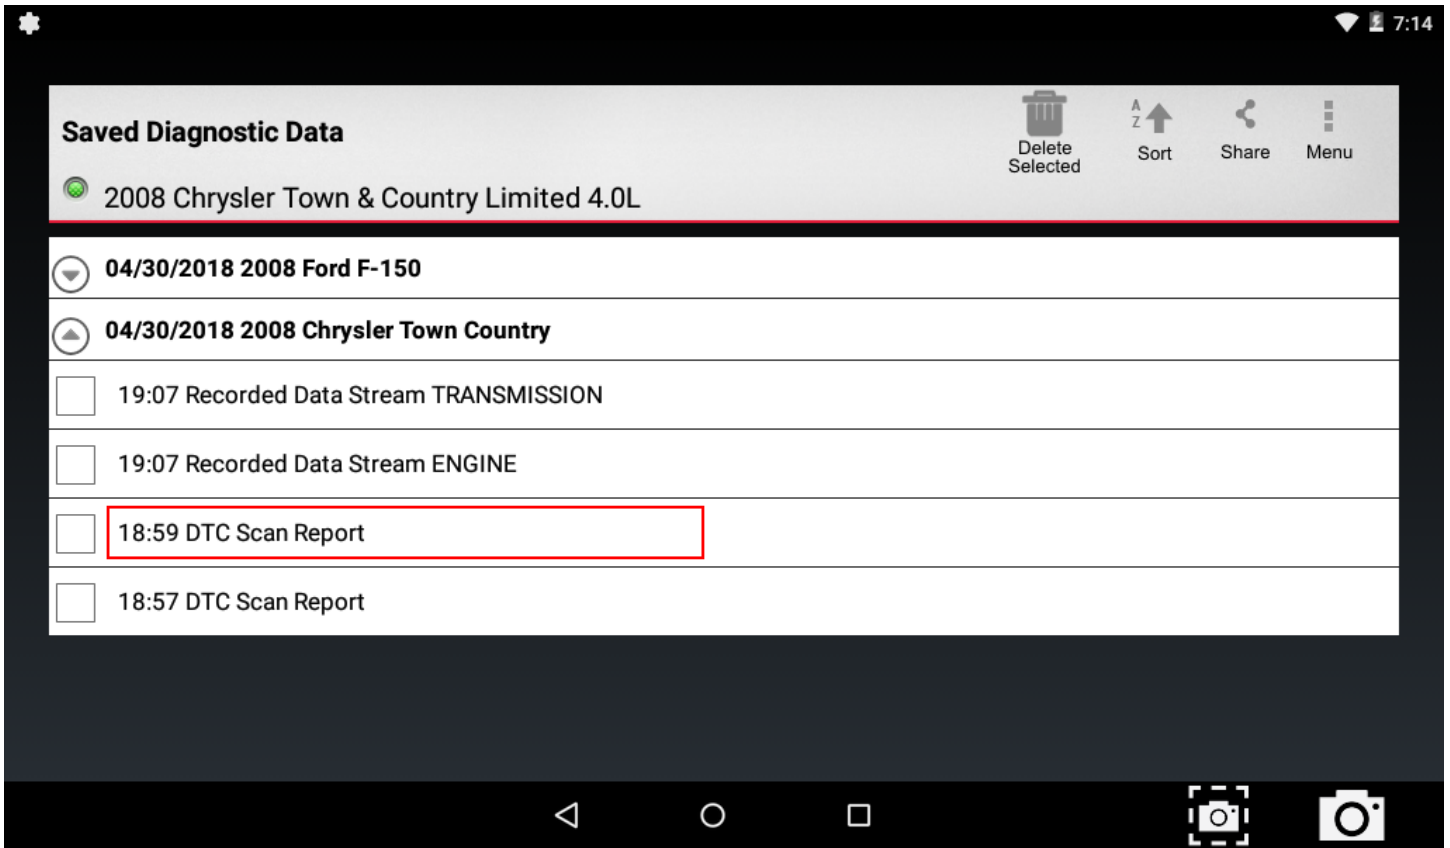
7:14

Saved Diagnostic Data

2008 Chrysler Town & Country Limited 4.0L

Delete Selected

A Z Sort

Share

Menu

04/30/2018 2008 Ford F-150

04/30/2018 2008 Chrysler Town Country

19:07 Recorded Data Stream TRANSMISSION

19:07 Recorded Data Stream ENGINE

18:59 DTC Scan Report

18:57 DTC Scan Report